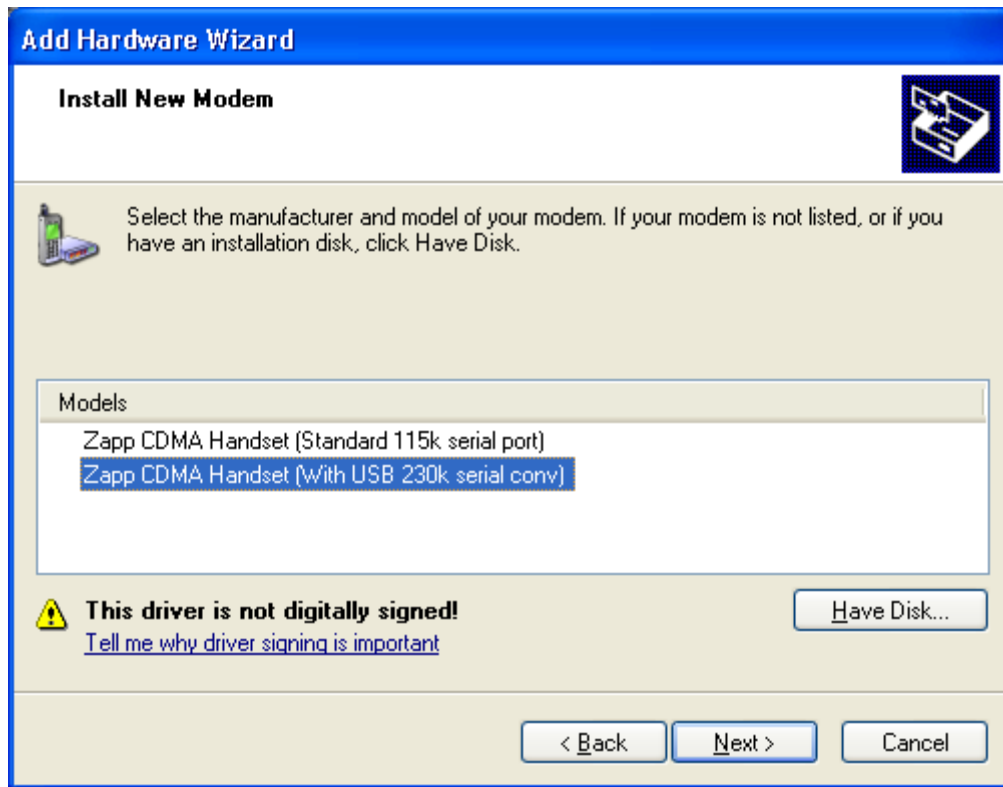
Add Hardware Wizard

Install New Modem

Select the manufacturer and model of your modem. If your modem is not listed, or if you have an installation disk, click Have Disk.

Models

Zapp CDMA Handset (Standard 115k serial port)

Zapp CDMA Handset (With USB 230k serial conv)

This driver is not digitally signed!

Tell me why driver signing is important

Have Disk...

< Back

Next >

Cancel